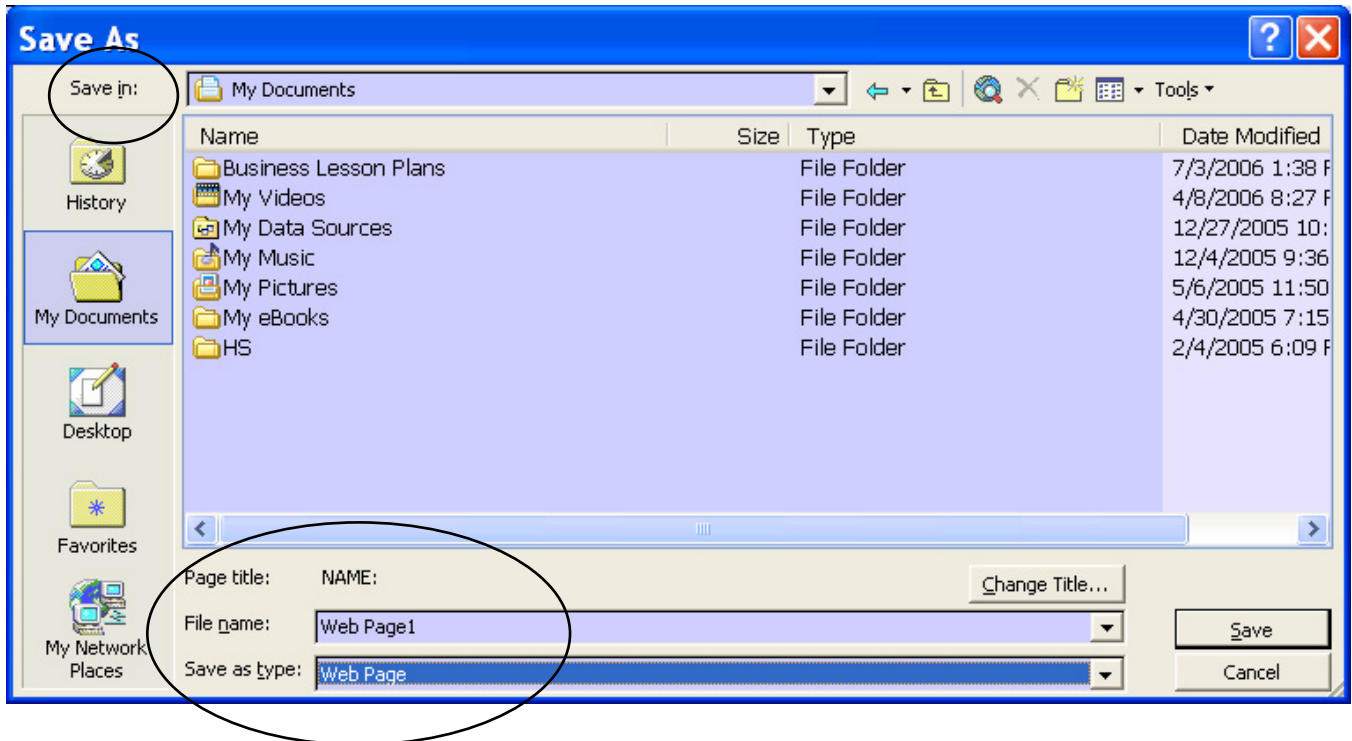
Save As

Save in: My Documents

Tools

| Name | Size | Type | Date Modified |
|---|---|---|---|
| Business Lesson Plans | | File Folder | 7/3/2006 1:38 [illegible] |
| My Videos | | File Folder | 4/8/2006 8:27 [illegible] |
| My Data Sources | | File Folder | 12/27/2005 10:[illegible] |
| My Music | | File Folder | 12/4/2005 9:36 |
| My Pictures | | File Folder | 5/6/2005 11:50 |
| My eBooks | | File Folder | 4/30/2005 7:15 |
| HS | | File Folder | 2/4/2005 6:09 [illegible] |

History

My Documents

Desktop

Favorites

My Network Places

Page title: NAME:

Change Title...

File name: Web Page1

Save as type: Web Page

Save

Cancel